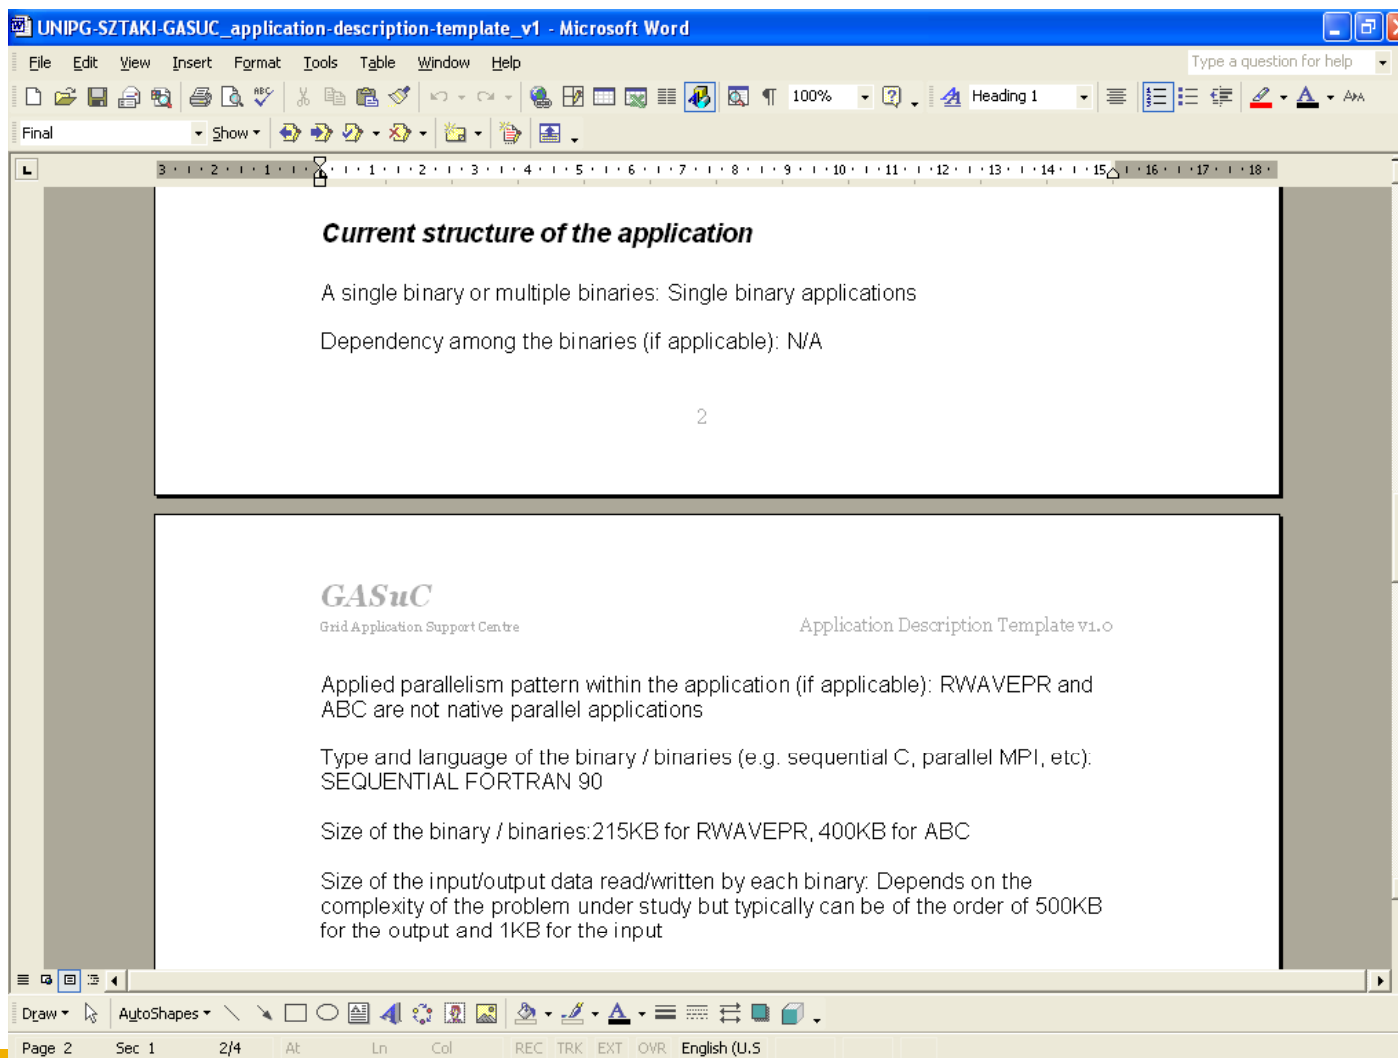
UNIPG-SZTAKI-GASUC_application-description-template_v1 - Microsoft Word

File Edit View Insert Format Tools Table Window Help

Type a question for help

100%

Heading 1

Final

Show

3 · 2 · 1 · · 1 · 2 · 3 · 4 · 5 · 6 · 7 · 8 · 9 · 10 · 11 · 12 · 13 · 14 · 15 · 16 · 17 · 18

Current structure of the application

A single binary or multiple binaries: Single binary applications

Dependency among the binaries (if applicable): N/A

2

GASuC
Grid Application Support Centre

Application Description Template v1.0

Applied parallelism pattern within the application (if applicable): RWAVEPR and ABC are not native parallel applications

Type and language of the binary / binaries (e.g. sequential C, parallel MPI, etc): SEQUENTIAL FORTRAN 90

Size of the binary / binaries:215KB for RWAVEPR, 400KB for ABC

Size of the input/output data read/written by each binary: Depends on the complexity of the problem under study but typically can be of the order of 500KB for the output and 1KB for the input

Draw AutoShapes

Page 2 Sec 1 2/4 At Ln Col REC TRK EXT OVR English (U.S